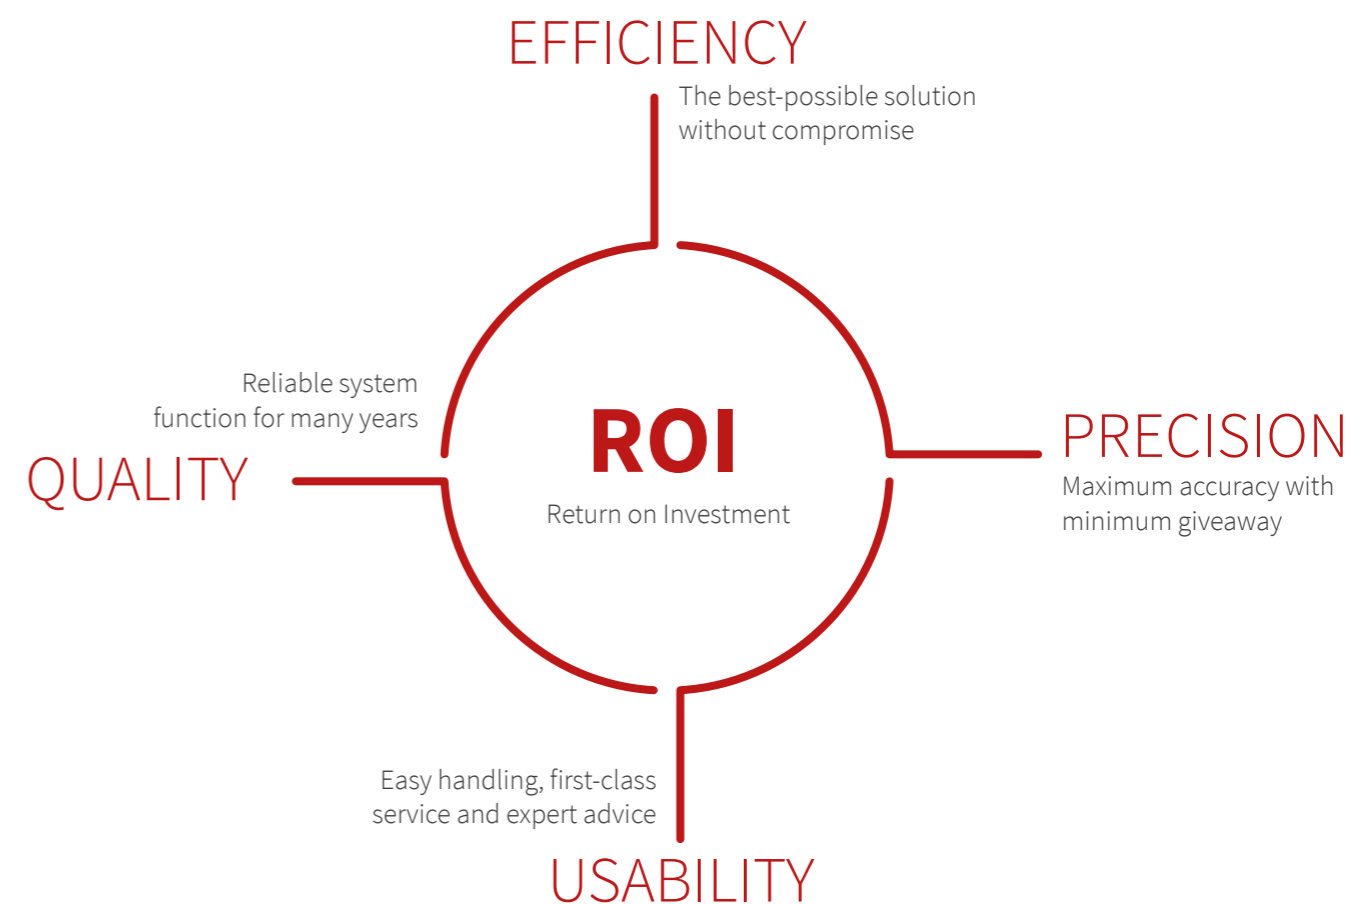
EFFICIENCY
The best-possible solution without compromise

Reliable system function for many years

QUALITY

ROI
Return on Investment

PRECISION
Maximum accuracy with minimum giveaway

Easy handling, first-class service and expert advice

USABILITY